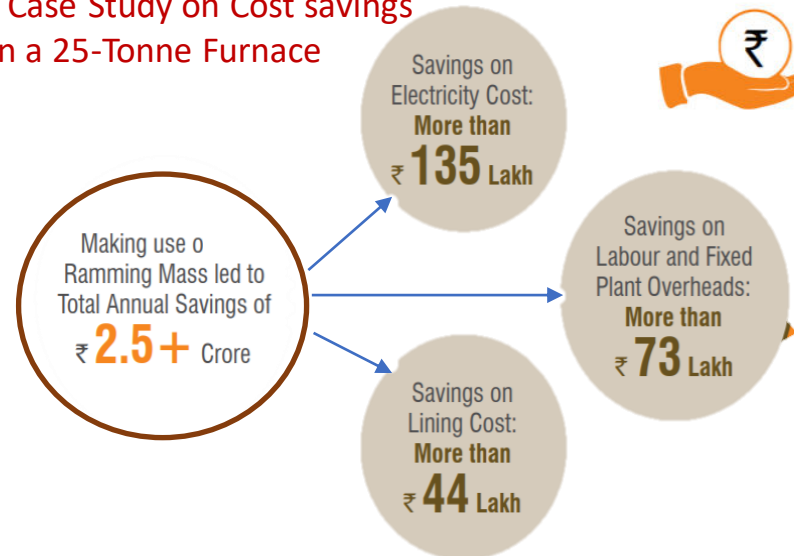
Case Study on Cost savings
n a 25-Tonne Furnace

Making use o Ramming Mass led to Total Annual Savings of ₹ 2.5+ Crore

Savings on Electricity Cost: More than ₹ 135 Lakh

Savings on Labour and Fixed Plant Overheads: More than ₹ 73 Lakh

Savings on Lining Cost: More than ₹ 44 Lakh

₹